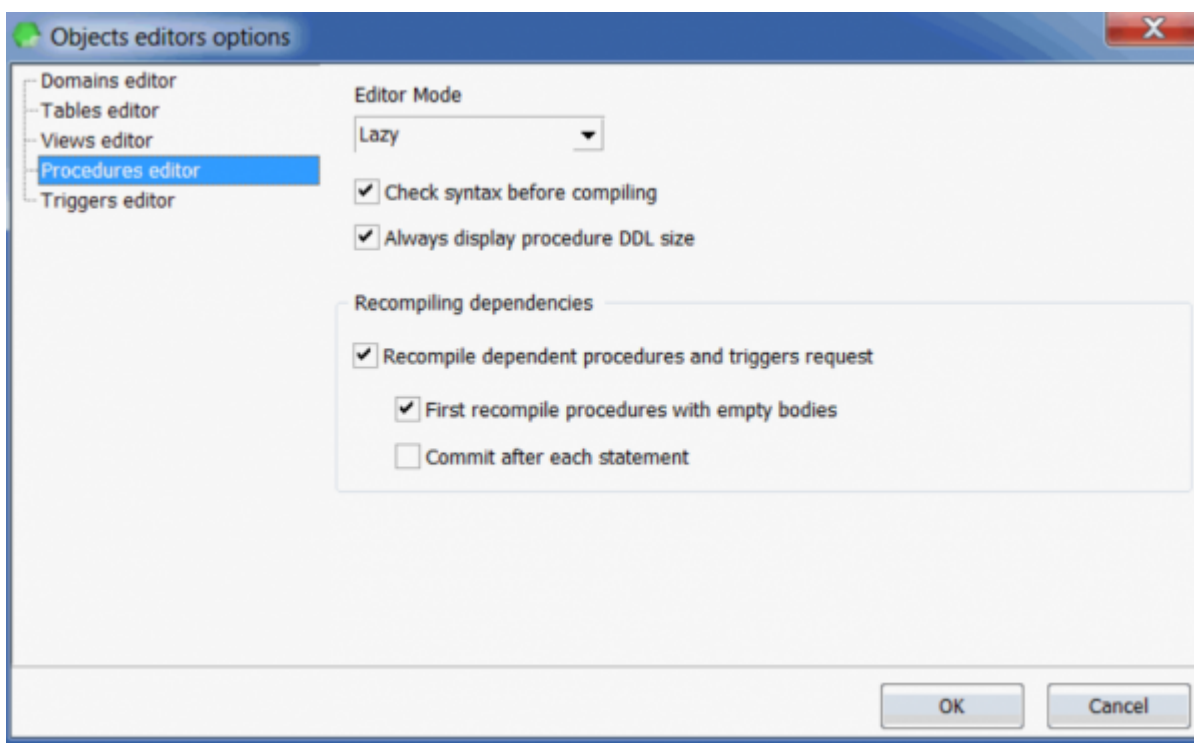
Objects editors options

X

Domains editor
Tables editor
Views editor
Procedures editor
Triggers editor

Editor Mode

Lazy

Check syntax before compiling

Always display procedure DDL size

Recompiling dependencies

Recompile dependent procedures and triggers request

First recompile procedures with empty bodies

Commit after each statement

OK

Cancel